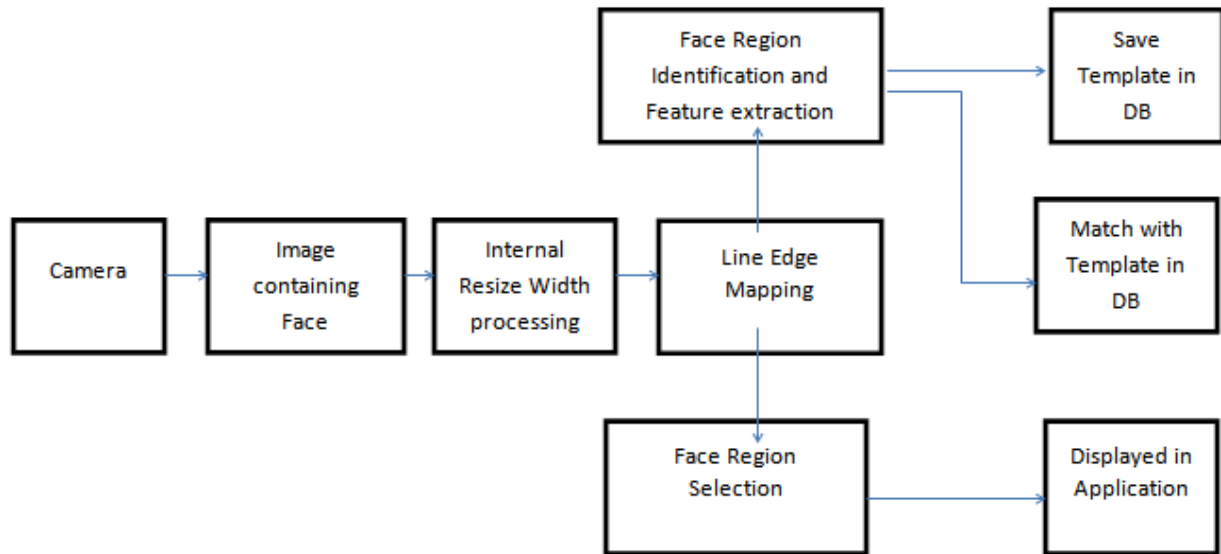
Face Region Identification and Feature extraction

Save Template in DB

Camera

Image containing Face

Internal Resize Width processing

Line Edge Mapping

Match with Template in DB

Face Region Selection

Displayed in Application